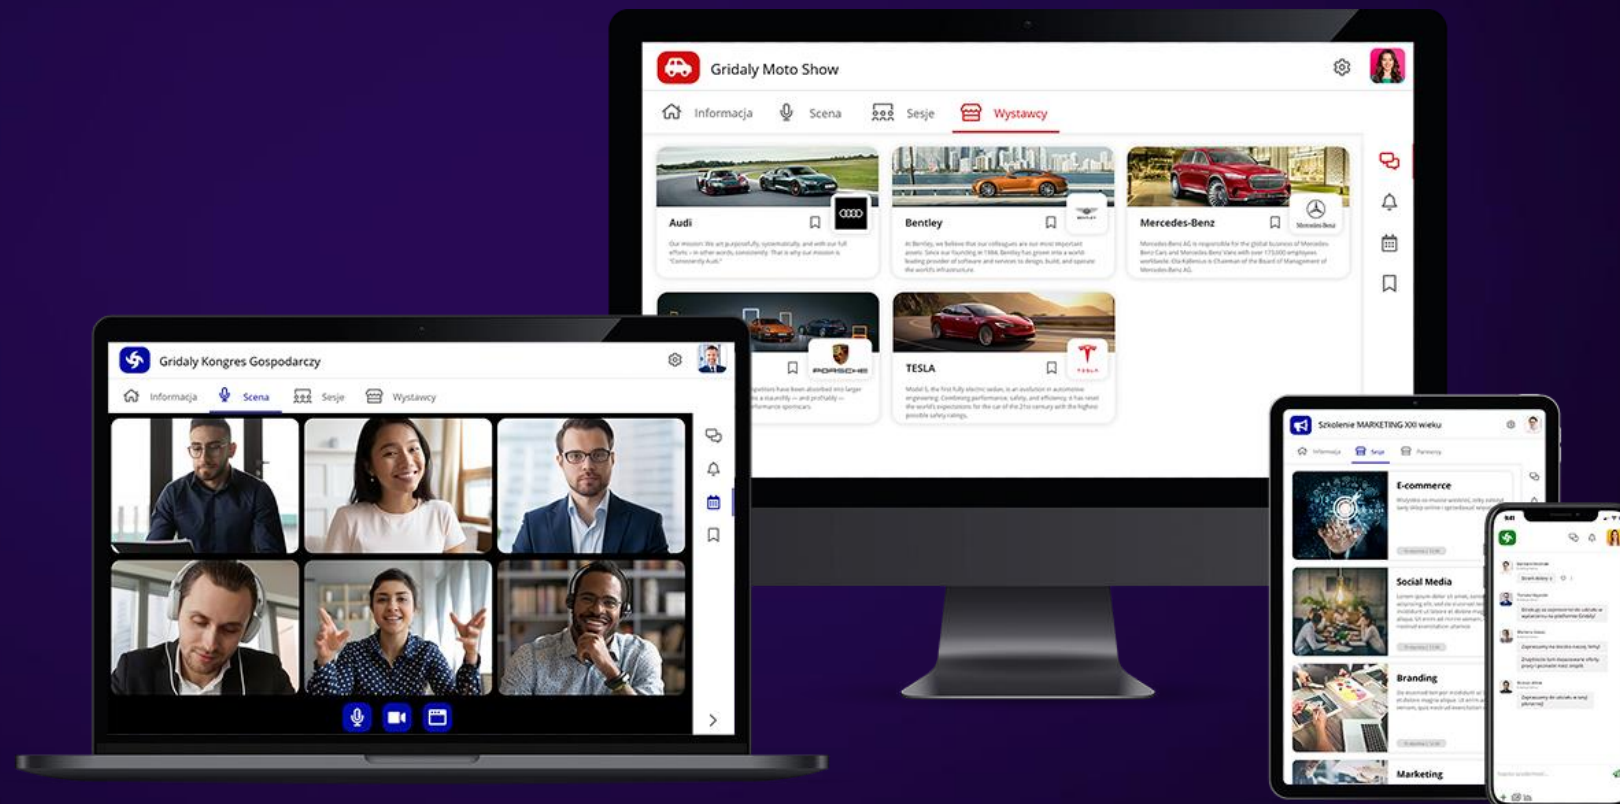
Gridaly Moto Show

Informacja Scena Sesje Wystawcy

Audi

Our mission: We act purposefully, systematically, and with our full efforts – in other words, consistently. That is why our mission is "Consistently Audi."

Bentley

At Bentley, we believe that our colleagues are our most important assets. Since our founding in 1919, Bentley has grown into a world-leading provider of software and services to design, build, and operate the world's infrastructure.

Mercedes-Benz

Mercedes-Benz AG is responsible for the global business of Mercedes-Benz Cars and Mercedes-Benz Vans with over 173,000 employees worldwide. Ola Källenius is Chairman of the Board of Management of Mercedes-Benz AG.

PORSCHE

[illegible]

TESLA

Model S, the first fully electric sedan, is an evolution in automotive engineering. Combining performance, safety, and efficiency, it has reset the world's expectations for the car of the 21st century with the highest possible safety ratings.

Gridaly Kongres Gospodarczy

Informacja Scena Sesje Wystawcy

Szkolenie MARKETING XXI wieku

Informacja Sesje Partnerzy

E-commerce

Social Media

Branding

Marketing